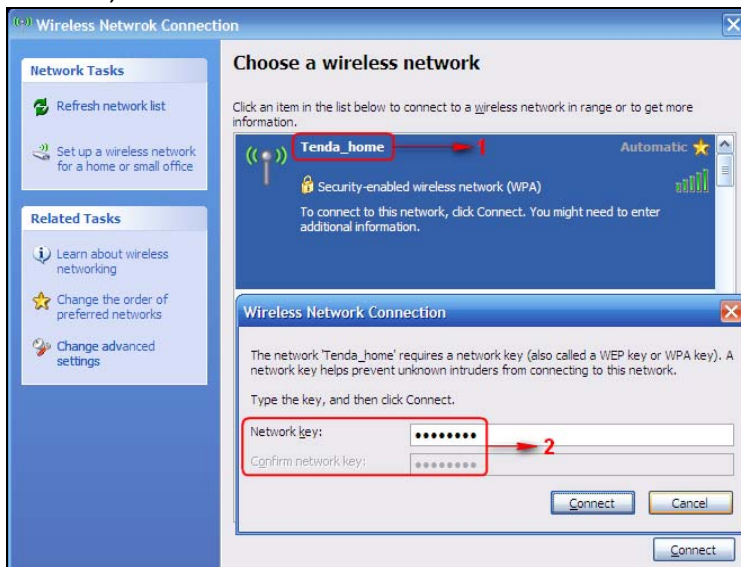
Wireless Netwrok Connection

Network Tasks

Refresh network list

Set up a wireless network for a home or small office

Related Tasks

Learn about wireless networking

Change the order of preferred networks

Change advanced settings

Choose a wireless network

Click an item in the list below to connect to a wireless network in range or to get more information.

Tenda_home

1

Automatic

Security-enabled wireless network (WPA)

To connect to this network, click Connect. You might need to enter additional information.

Wireless Network Connection

The network 'Tenda_home' requires a network key (also called a WEP key or WPA key). A network key helps prevent unknown intruders from connecting to this network.

Type the key, and then click Connect.

Network key: ••••••••

2

Confirm network key: ••••••••

Connect

Cancel

Connect